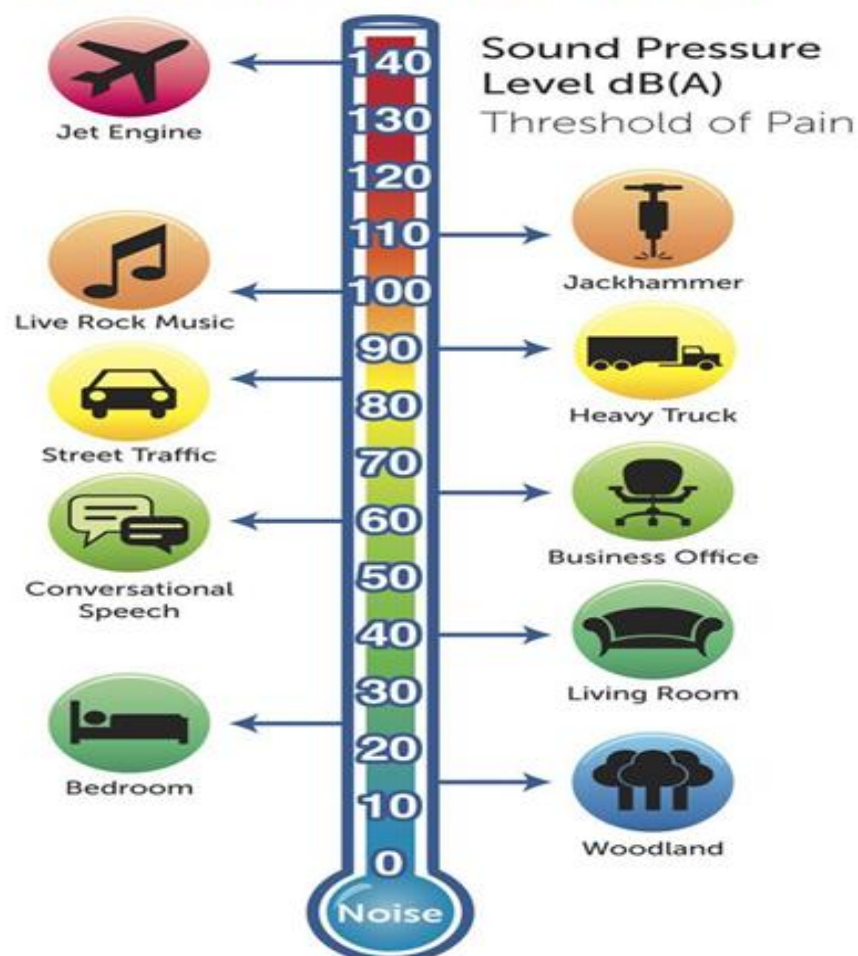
Sound Pressure Level dB(A)
Threshold of Pain

140
130
120
110
100
90
80
70
60
50
40
30
20
10
0
Noise

Jet Engine

Jackhammer

Live Rock Music

Heavy Truck

Street Traffic

Business Office

Conversational Speech

Living Room

Bedroom

Woodland